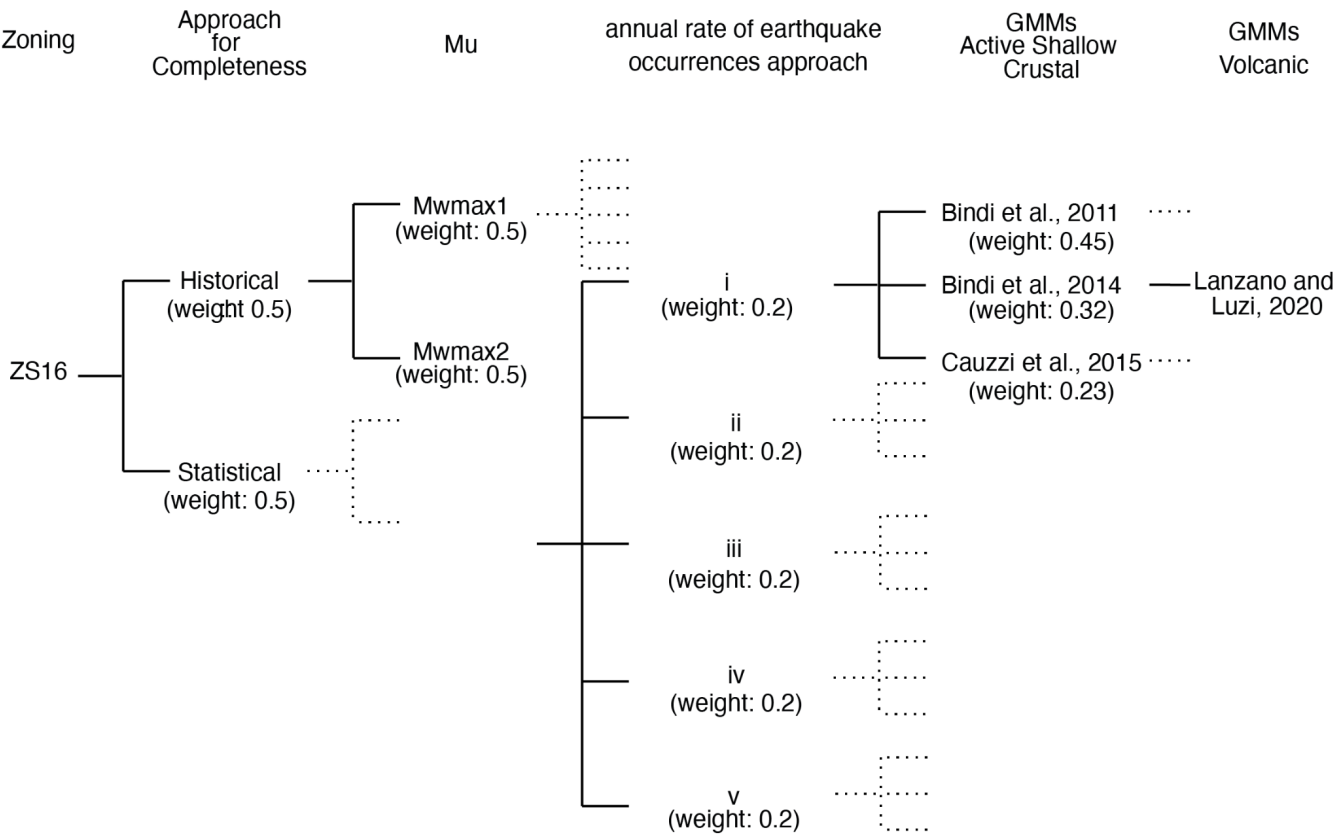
Zoning

Approach for Completeness

Mu

annual rate of earthquake occurrences approach

GMMs Active Shallow Crustal

GMMs Volcanic

ZS16

Historical (weight 0.5)

Statistical (weight: 0.5)

Mwmax1 (weight: 0.5)

Mwmax2 (weight: 0.5)

i (weight: 0.2)

ii (weight: 0.2)

iii (weight: 0.2)

iv (weight: 0.2)

v (weight: 0.2)

Bindi et al., 2011 (weight: 0.45)

Bindi et al., 2014 (weight: 0.32)

Cauzzi et al., 2015 (weight: 0.23)

Lanzano and Luzi, 2020